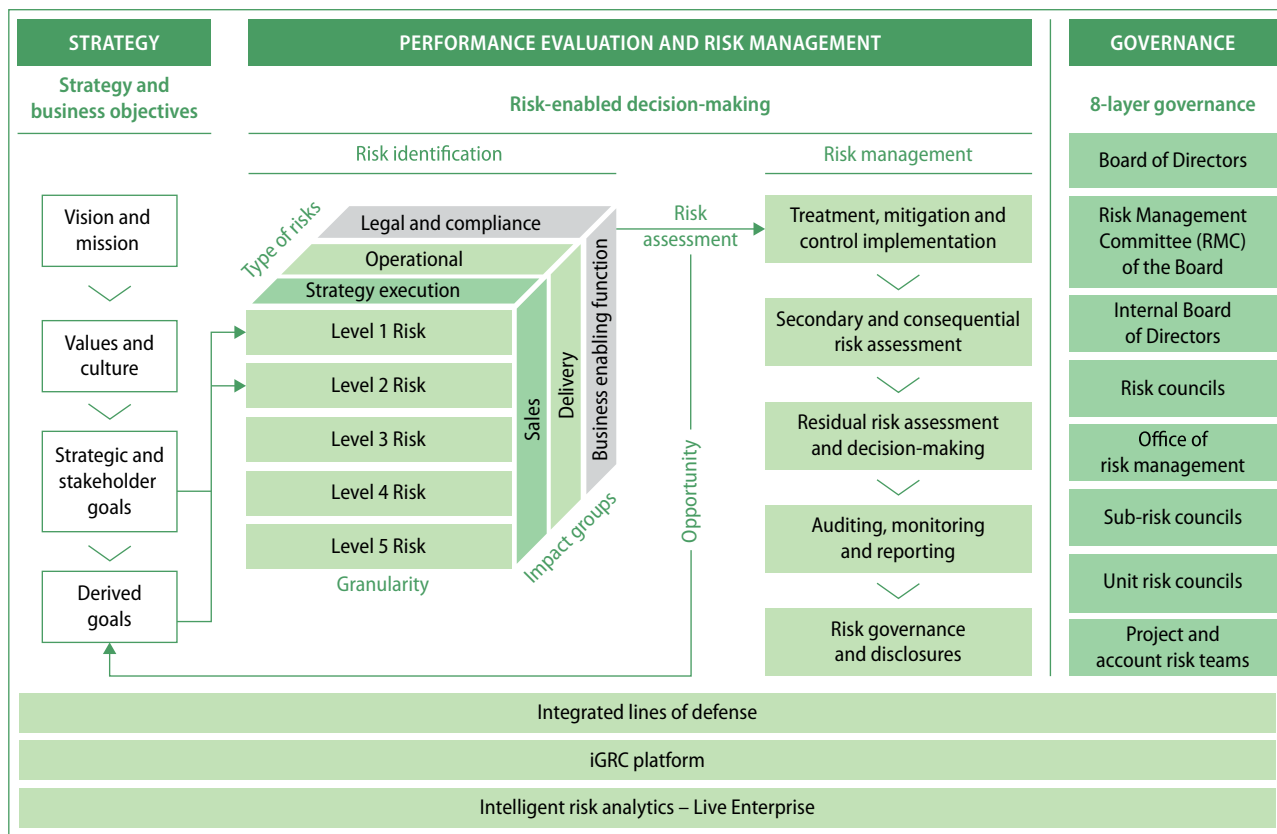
STRATEGY

Strategy and business objectives

Vision and mission

Values and culture

Strategic and stakeholder goals

Derived goals

PERFORMANCE EVALUATION AND RISK MANAGEMENT

Risk-enabled decision-making

Risk identification

Type of risks

Legal and compliance

Operational

Strategy execution

Level 1 Risk

Level 2 Risk

Level 3 Risk

Level 4 Risk

Level 5 Risk

Granularity

Sales

Delivery

Business enabling function

Impact groups

Risk assessment

Opportunity

Risk management

Treatment, mitigation and control implementation

Secondary and consequential risk assessment

Residual risk assessment and decision-making

Auditing, monitoring and reporting

Risk governance and disclosures

GOVERNANCE

8-layer governance

Board of Directors

Risk Management Committee (RMC) of the Board

Internal Board of Directors

Risk councils

Office of risk management

Sub-risk councils

Unit risk councils

Project and account risk teams

Integrated lines of defense

iGRC platform

Intelligent risk analytics – Live Enterprise